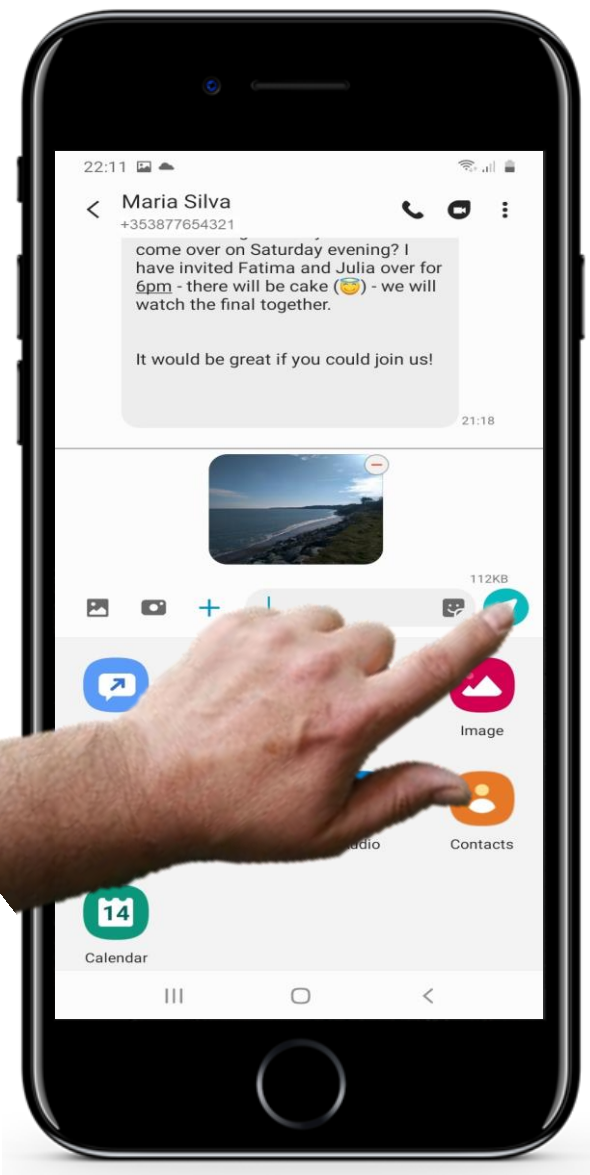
22:11

Maria Silva
+353877654321

come over on Saturday evening? I have invited Fatima and Julia over for 6pm - there will be cake (😇) - we will watch the final together.

It would be great if you could join us!

21:18

112KB

Image

udio

Contacts

14

Calendar